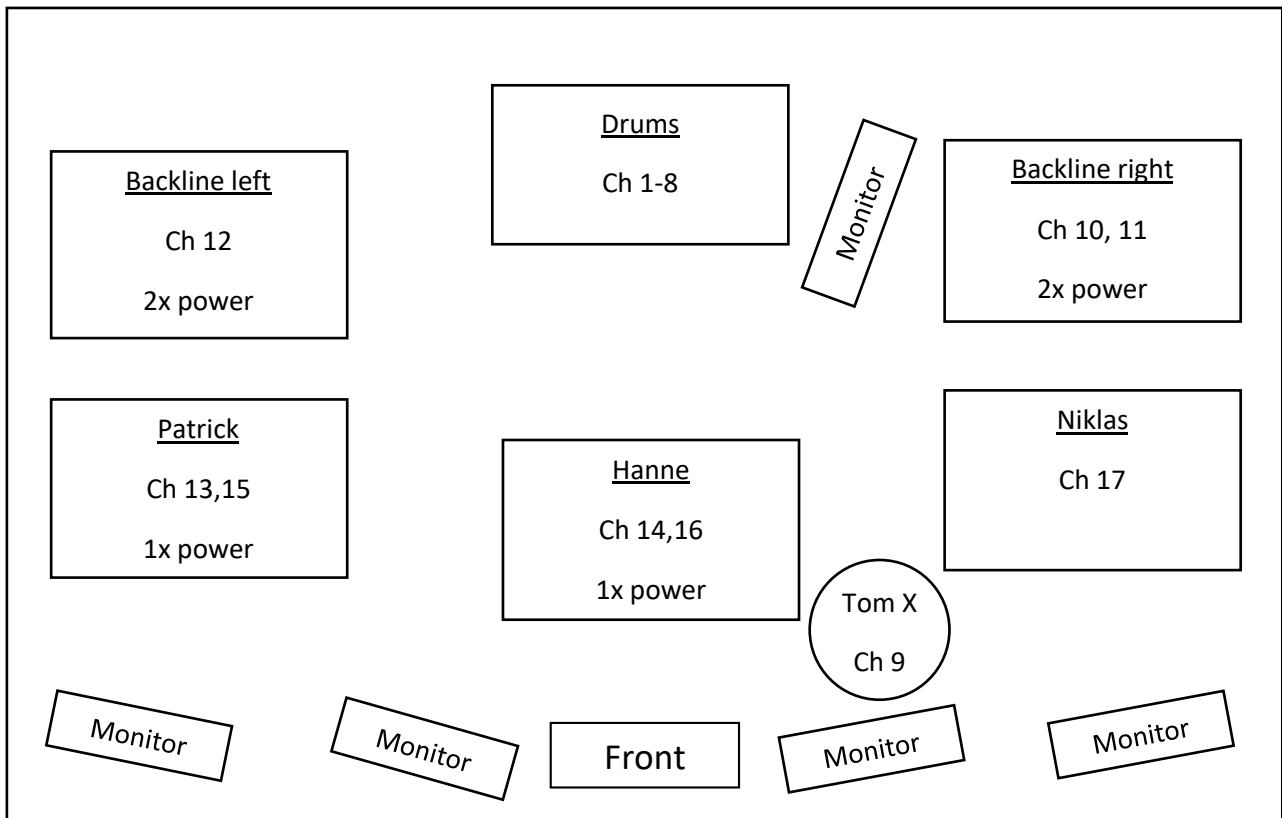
Drums

Ch 1-8

Monitor

Backline left

Ch 12

2x power

Backline right

Ch 10, 11

2x power

Patrick

Ch 13,15

1x power

Hanne

Ch 14,16

1x power

Niklas

Ch 17

Tom X

Ch 9

Monitor

Monitor

Front

Monitor

Monitor